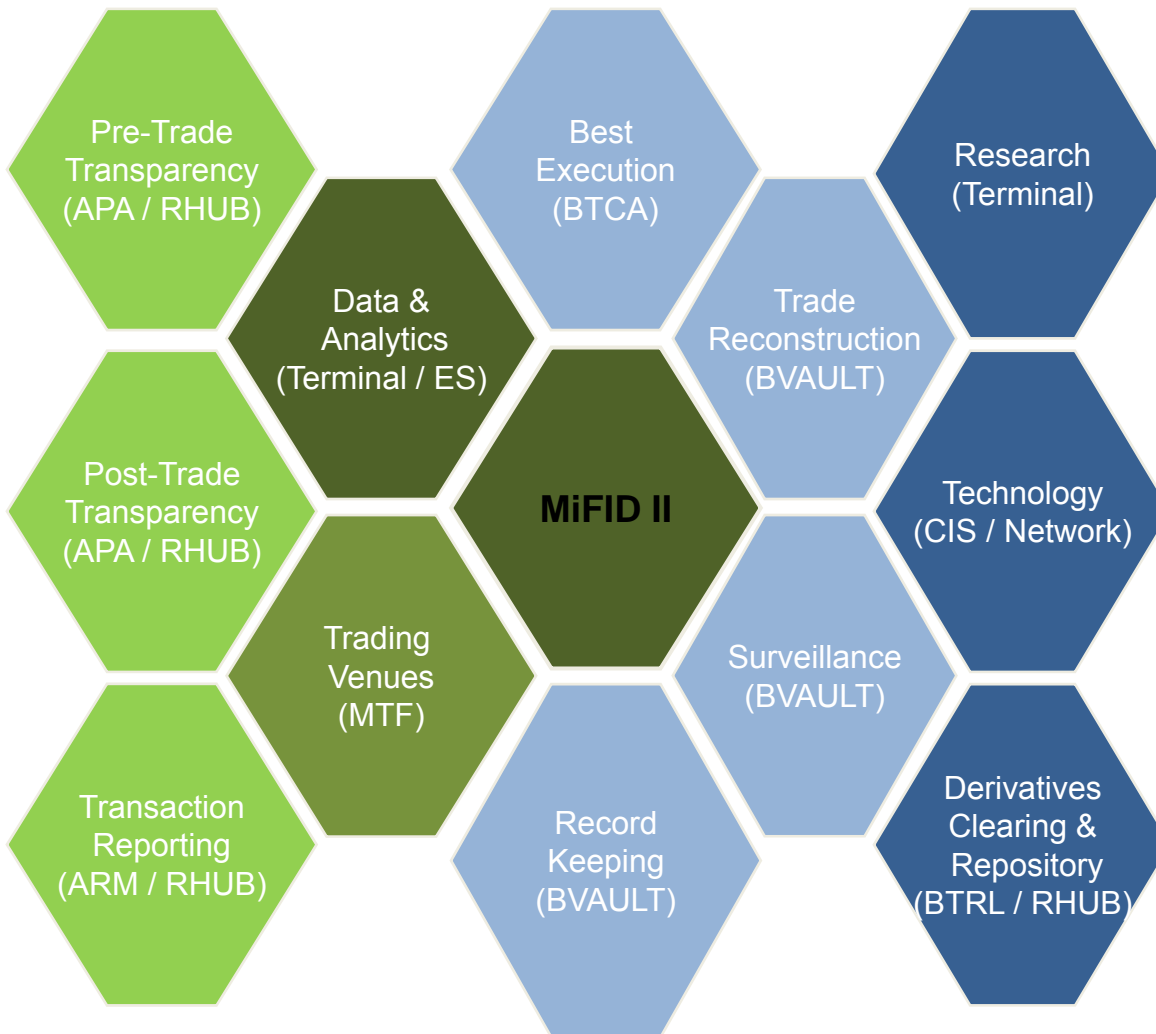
Pre-Trade Transparency (APA / RHUB)

Data & Analytics (Terminal / ES)

Best Execution (BTCA)

Trade Reconstruction (BVAULT)

Research (Terminal)

Post-Trade Transparency (APA / RHUB)

MiFID II

Technology (CIS / Network)

Trading Venues (MTF)

Surveillance (BVAULT)

Transaction Reporting (ARM / RHUB)

Record Keeping (BVAULT)

Derivatives Clearing & Repository (BTRL / RHUB)